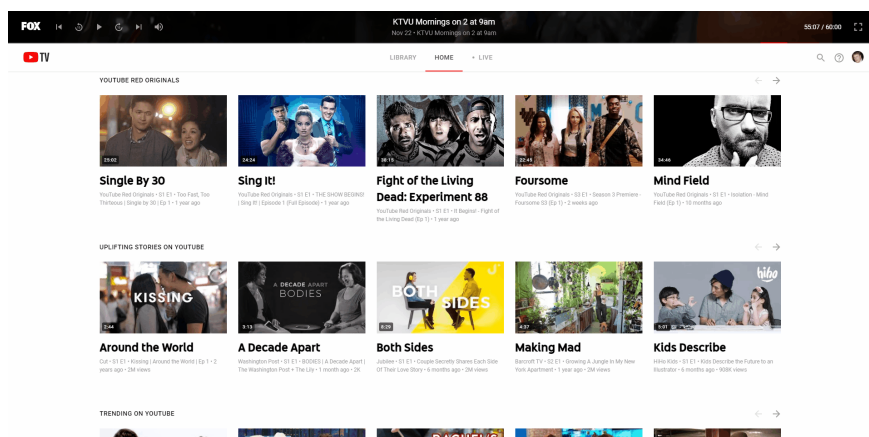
FOX

KTVU Mornings on 2 at 9am
Nov 22 • KTVU Mornings on 2 at 9am

55:07 / 60:00

TV

LIBRARY HOME + LIVE

YOUTUBE RED ORIGINALS

25:02
Single By 30
YouTube Red Originals • S1 E1 • Too Fast, Too Thirteous | Single by 30 | Ep 1 • 1 year ago

24:24
Sing It!
YouTube Red Originals • S1 E1 • THE SHOW BEGINS! | Sing It! | Episode 1 (Full Episode) • 1 year ago

38:15
Fight of the Living Dead: Experiment 88
YouTube Red Originals • S1 E1 • It Begins! - Fight of the Living Dead (Ep 1) • 1 year ago

22:45
Foursome
YouTube Red Originals • S3 E1 • Season 3 Premiere - Foursome S3 (Ep 1) • 2 weeks ago

34:46
Mind Field
YouTube Red Originals • S1 E1 • Isolation - Mind Field (Ep 1) • 10 months ago

UPLIFTING STORIES ON YOUTUBE

KISSING
2:44
Around the World
Cut • S1 E1 • Kissing | Around the World | Ep 1 • 2 years ago • 2M views

A DECADE APART BODIES
5:13
A Decade Apart
Washington Post • S1 E1 • BODIES | A Decade Apart | The Washington Post + The Lily • 1 month ago • 2K

BOTH SIDES
8:26
Both Sides
Jubilee • S1 E1 • Couple Secretly Shares Each Side Of Their Love Story • 6 months ago • 2M views

4:37
Making Mad
Barcroft TV • S2 E1 • Growing A Jungle In My New York Apartment • 1 year ago • 2M views

hiho
5:01
Kids Describe
Hiho Kids • S1 E1 • Kids Describe the Future to an Illustrator • 6 months ago • 908K views

TRENDING ON YOUTUBE